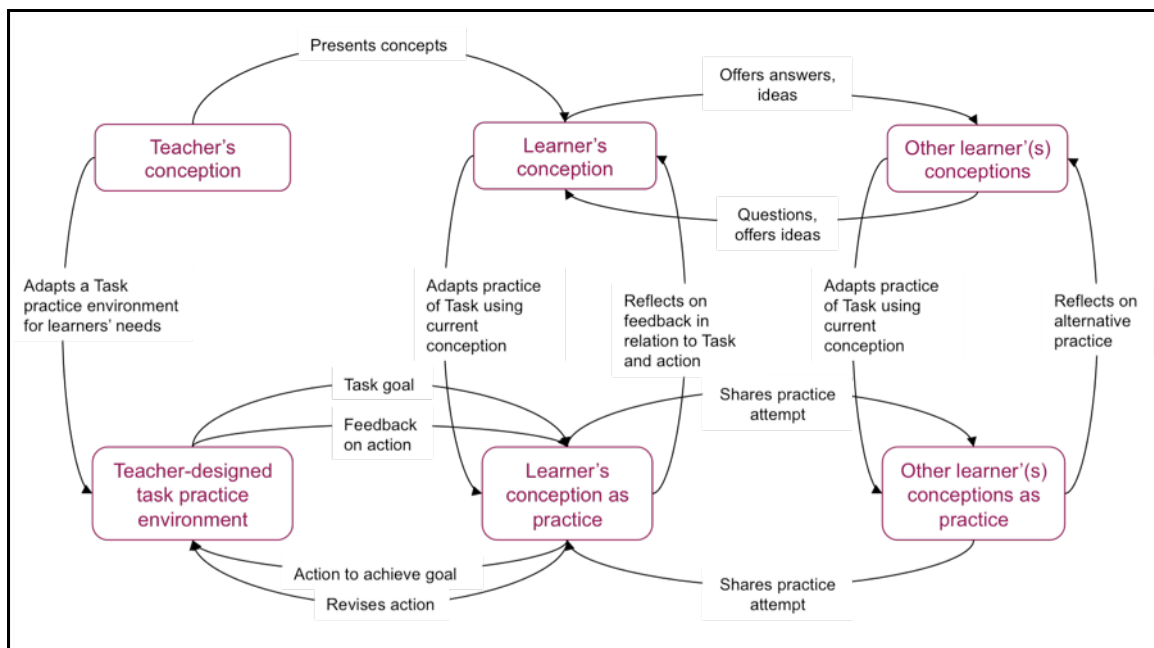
Presents concepts

Offers answers, ideas

Teacher's conception

Learner's conception

Other learner'(s) conceptions

Questions, offers ideas

Adapts a Task practice environment for learners' needs

Adapts practice of Task using current conception

Reflects on feedback in relation to Task and action

Adapts practice of Task using current conception

Reflects on alternative practice

Task goal

Shares practice attempt

Feedback on action

Teacher-designed task practice environment

Learner's conception as practice

Other learner'(s) conceptions as practice

Action to achieve goal

Revises action

Shares practice attempt